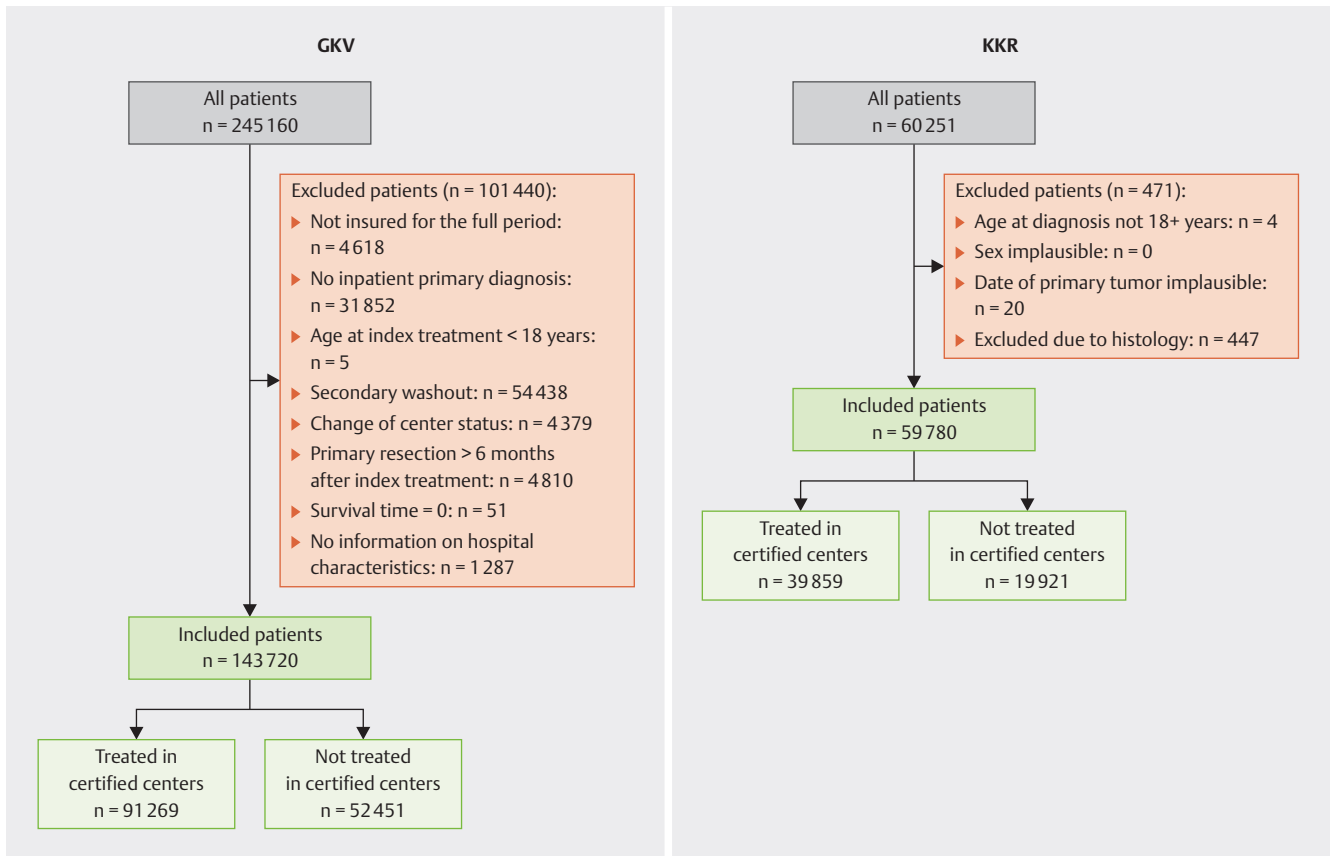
GKV

All patients
n = 245 160

Excluded patients (n = 101 440):
Not insured for the full period: n = 4 618
No inpatient primary diagnosis: n = 31 852
Age at index treatment < 18 years: n = 5
Secondary washout: n = 54 438
Change of center status: n = 4 379
Primary resection > 6 months after index treatment: n = 4 810
Survival time = 0: n = 51
No information on hospital characteristics: n = 1 287

Included patients
n = 143 720

Treated in certified centers
n = 91 269

Not treated in certified centers
n = 52 451

KKR

All patients
n = 60 251

Excluded patients (n = 471):
Age at diagnosis not 18+ years: n = 4
Sex implausible: n = 0
Date of primary tumor implausible: n = 20
Excluded due to histology: n = 447

Included patients
n = 59 780

Treated in certified centers
n = 39 859

Not treated in certified centers
n = 19 921